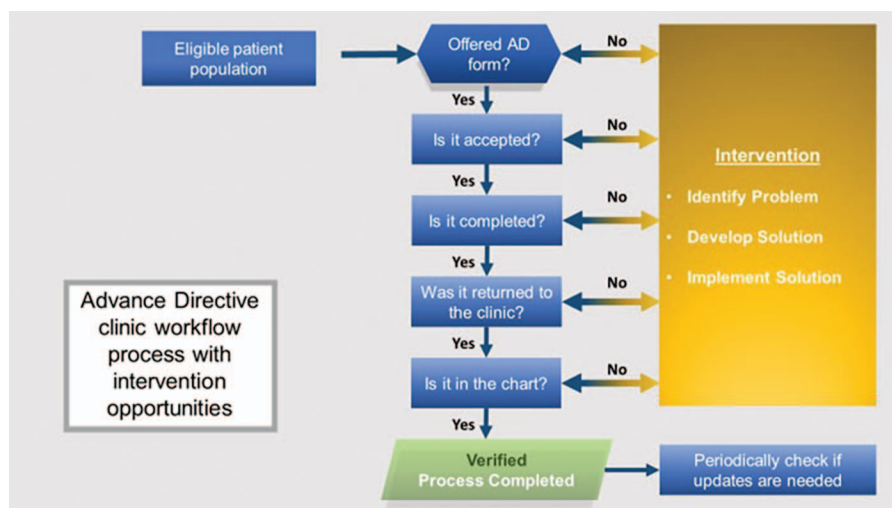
Eligible patient population

Offered AD form?

No

Yes

Is it accepted?

No

Yes

Is it completed?

No

Yes

Was it returned to the clinic?

No

Yes

Is it in the chart?

No

Yes

Verified Process Completed

Periodically check if updates are needed

Intervention

• Identify Problem

• Develop Solution

• Implement Solution

Advance Directive clinic workflow process with intervention opportunities